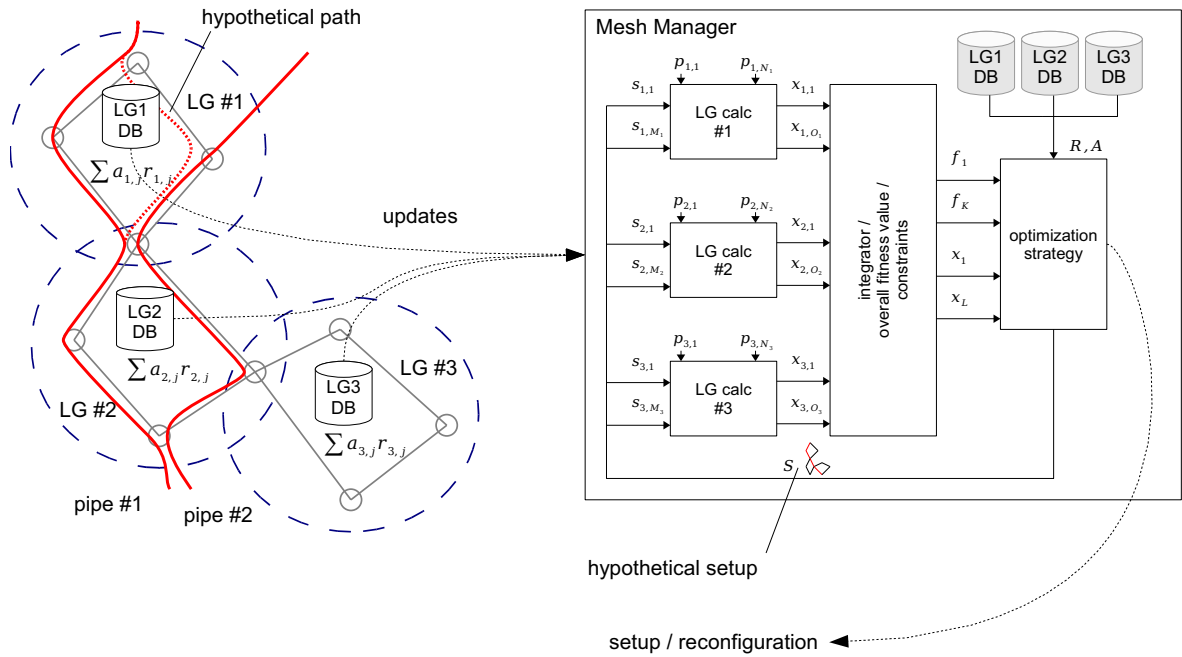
hypothetical path

LG1 DB

LG #1

$\sum a_{1,j} r_{1,j}$

updates

LG2 DB

$\sum a_{2,j} r_{2,j}$

LG #2

LG3 DB

LG #3

$\sum a_{3,j} r_{3,j}$

pipe #1

pipe #2

Mesh Manager

LG1 DB

LG2 DB

LG3 DB

$p_{1,1}$ $p_{1,N_1}$

$s_{1,1}$

$s_{1,M_1}$

LG calc #1

$x_{1,1}$

$x_{1,O_1}$

$p_{2,1}$ $p_{2,N_2}$

$s_{2,1}$

$s_{2,M_2}$

LG calc #2

$x_{2,1}$

$x_{2,O_2}$

$p_{3,1}$ $p_{3,N_3}$

$s_{3,1}$

$s_{3,M_3}$

LG calc #3

$x_{3,1}$

$x_{3,O_3}$

integrator / overall fitness value / constraints

$R, A$

$f_1$

$f_K$

$x_1$

$x_L$

optimization strategy

$S$

hypothetical setup

setup / reconfiguration